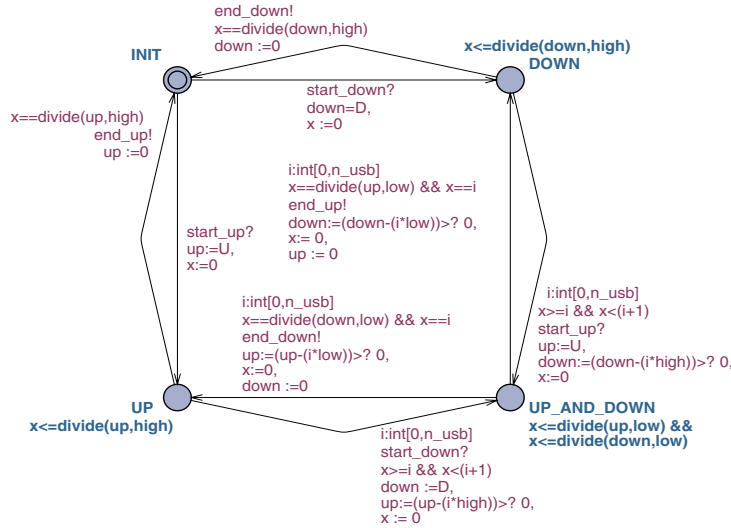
end_down!
x==divide(down,high)
down :=0

INIT

x<=divide(down,high)
DOWN

start_down?
down=D,
x :=0

x==divide(up,high)
end_up!
up :=0

i:int[0,n_usb]
x==divide(up,low) && x==i
end_up!
down:=(down-(i*low))>? 0,
x:= 0,
up := 0

start_up?
up:=U,
x:=0

i:int[0,n_usb]
x>=i && x<(i+1)
start_up?
up:=U,
down:=(down-(i*high))>? 0,
x:=0

i:int[0,n_usb]
x==divide(down,low) && x==i
end_down!
up:=(up-(i*low))>? 0,
x:=0,
down :=0

UP
x<=divide(up,high)

UP_AND_DOWN
x<=divide(up,low) &&
x<=divide(down,low)

i:int[0,n_usb]
start_down?
x>=i && x<(i+1)
down :=D,
up:=(up-(i*high))>? 0,
x := 0